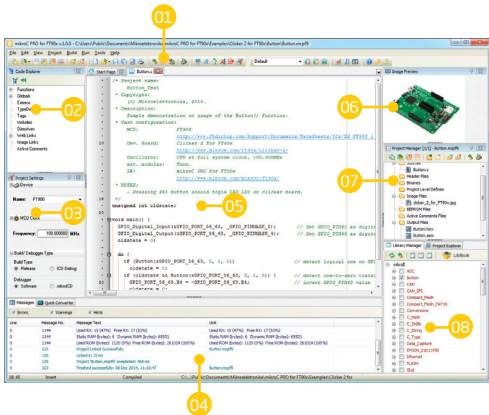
01

mikroC PRO for FT90x v.1.0.0 - C:\Users\Public\Documents\Mikroelektronika\mikroC PRO for FT90x\Examples\Clicker 2 for FT90x\Button\Button.mcpft9

File Edit View Project Build Run Tools Help

Default

Code Explorer

All

Functions
Globals
Externs
Types
Constants
Tags
Includes
Directives
Web Links
Image Links
Active Comments

02

Project Settings

Device

Name: FT900

MCU Clock

Frequency: 100.000000 MHz

Build/Debugger Type

Build Type
Release
ICD Debug

Debugger
Software
mikroICD

03

Start Page
Button.c

/*
* Project name:
Button_Test
* Copyright:
(c) Mikroelektronika, 2015.
* Description:
Simple demonstration on usage of the Button() function.
* Test configuration:
MCU: FT900
http://www.ftdichip.com/Support/Documents/DataSheets/ICs/DS_FT900_FT901
Dev. Board: Clicker 2 for FT90x
http://www.mikroe.com/ft90x/clicker-2/
Oscillator: CPU at full system clock, 100.000MHz
ext. modules: None.
SW: mikroC PRO for FT90x
http://www.mikroe.com/mikroc/ft90x/
* NOTES:
- Pressing T1 button should toggle LED LD1 on Clicker board.
*/

unsigned int oldstate;

05

void main() {
GPIO_Digital_Input(&GPIO_PORT_56_63, _GPIO_PINMASK_3); // Set GPIO_PIN59 as digital
GPIO_Digital_Output(&GPIO_PORT_56_63, _GPIO_PINMASK_4); // Set GPIO_PIN60 as digital
oldstate = 0;

do {
if (Button(&GPIO_PORT_56_63, 3, 1, 1)) // detect logical one on GPIO
oldstate = 1;
if (oldstate && Button(&GPIO_PORT_56_63, 3, 1, 0)) { // detect one-to-zero transi
GPIO_PORT_56_63.B4 = ~GPIO_PORT_56_63.B4; // invert GPIO_PIN60 value
oldstate = 0;

Messages
Quick Converter

Errors
Warnings
Hints

Line
Message No.
Message Text
Unit

0
1144
Used RAM (bytes): 16 (47%) Free RAM: 17 (53%)
Used RAM (bytes): 16 (47%) Free RAM: 17 (53%)

0
1144
Static RAM (bytes): 0 Dynamic RAM (bytes): 65521
Static RAM (bytes): 0 Dynamic RAM (bytes): 65521

0
1144
Used ROM (bytes): 1120 (0%) Free ROM (bytes): 261024 (100%)
Used ROM (bytes): 1120 (0%) Free ROM (bytes): 261024 (100%)

0
125
Compiled in: 1047 ms

0
126
Project Button.mcpft9 completed: 1047 ms

0
163
Finished successfully: 06 Nov 2015, 11:03:47
Button.mcpft9

04

18: 45
Insert
Compiled
C:\...\File \Documents\Mikroelektronika\mikroC PRO for FT90x\Examples\Clicker 2 for

Image Preview

06

Project Manager
Button.mcpft9
Button.c
Header Files
Binaries
Project Level Defines
Image Files
clicker_2_for_FT90x.jpg
EEPROM Files
Active Comments Files
Output Files
Button.hex
Button.lst

07

Library Manager
Project Explorer

LibStock

mikroC
ADC
Button
CAN
CAN_SPI
Compact_Flash
Compact_Flash_FAT16
Conversions
C_Math
C_Stdlib
C_String
C_Type
Data_Capture
EPSON_S1D13700
Ethernet
FLASH
GLCD

08